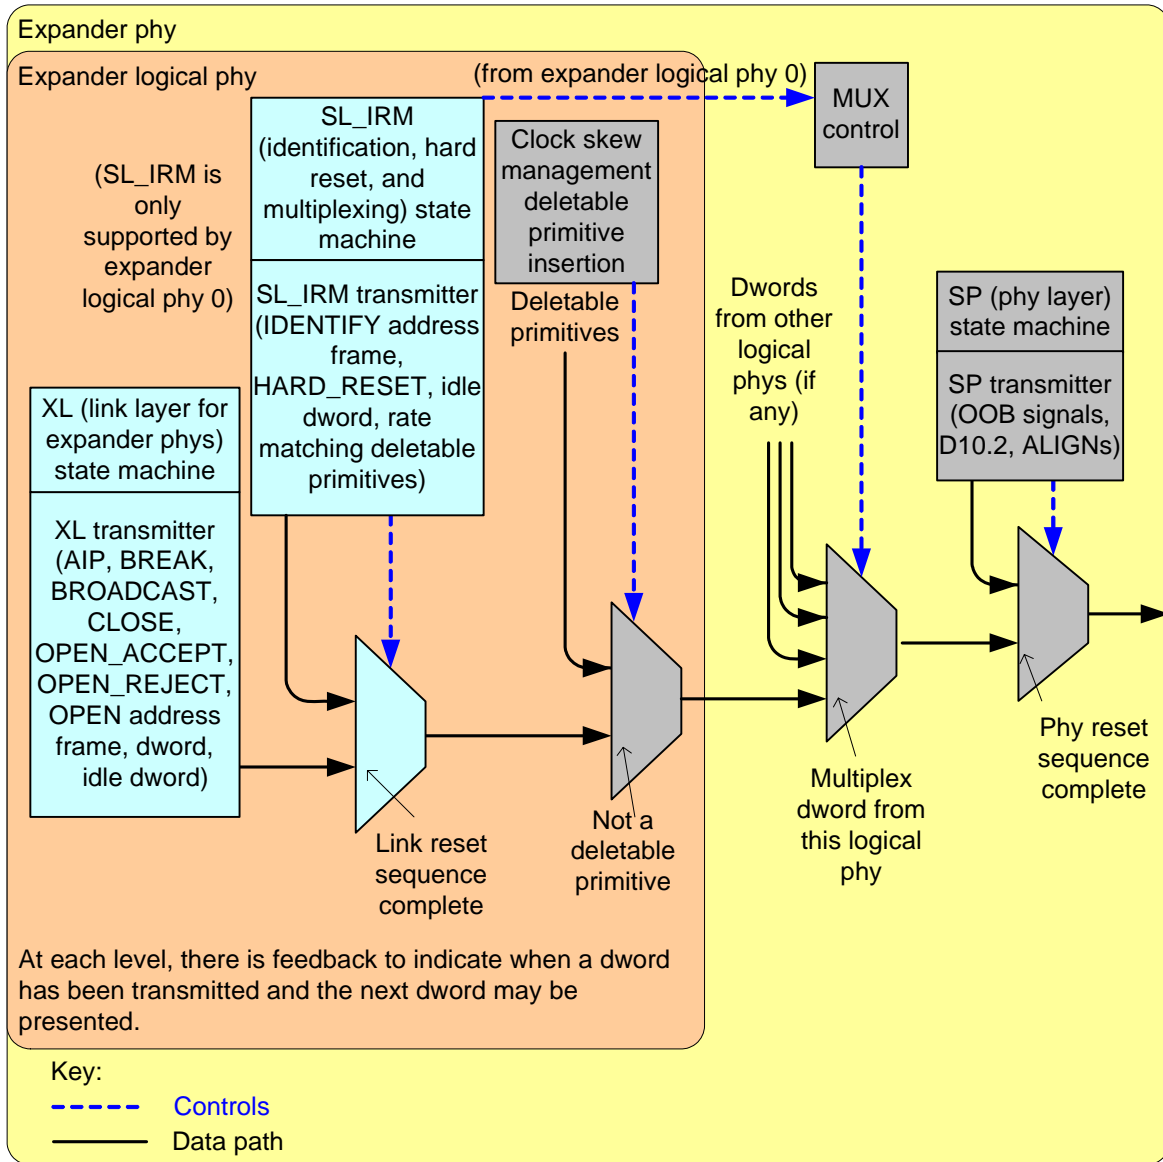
Expander phy

Expander logical phy

(from expander logical phy 0)

MUX control

SL_IRM (identification, hard reset, and multiplexing) state machine

(SL_IRM is only supported by expander logical phy 0)

Clock skew management deletable primitive insertion

SL_IRM transmitter (IDENTIFY address frame, HARD_RESET, idle dword, rate matching deletable primitives)

Deletable primitives

Dwords from other logical phys (if any)

SP (phy layer) state machine

SP transmitter (OOB signals, D10.2, ALIGNs)

XL (link layer for expander phys) state machine

XL transmitter (AIP, BREAK, BROADCAST, CLOSE, OPEN_ACCEPT, OPEN_REJECT, OPEN address frame, dword, idle dword)

Link reset sequence complete

Not a deletable primitive

Multiplex dword from this logical phy

Phy reset sequence complete

At each level, there is feedback to indicate when a dword has been transmitted and the next dword may be presented.

Key:

Controls

Data path